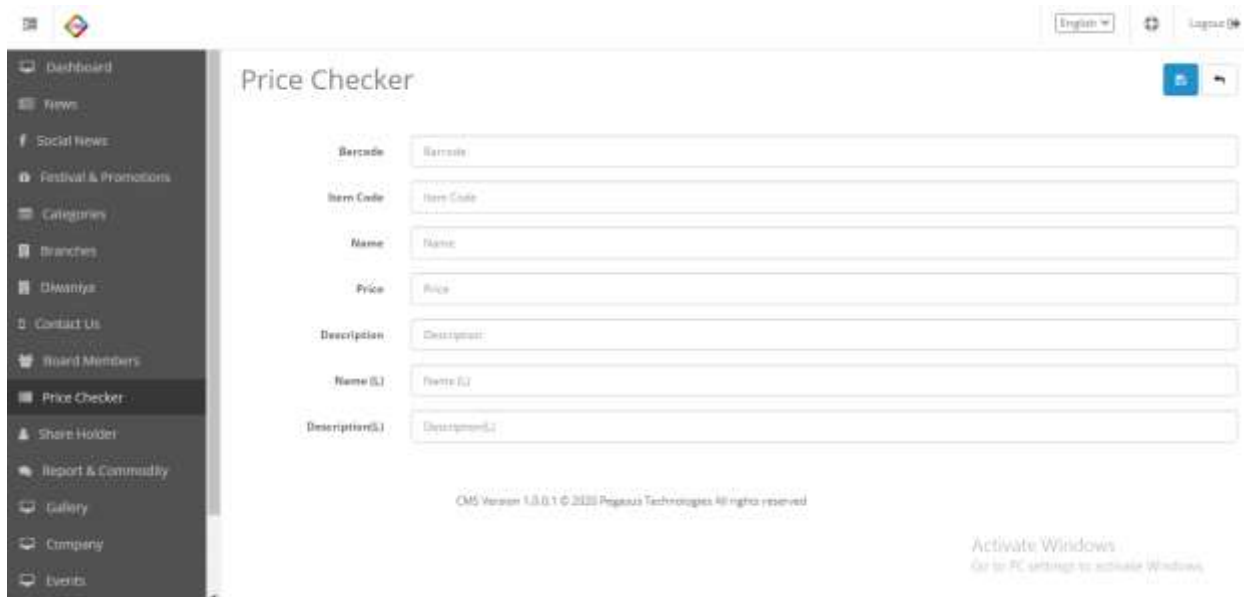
English
Logout

Dashboard
News
Social News
Festival & Promotions
Categories
Branches
Diwaniya
Contact Us
Board Members
Price Checker
Share Holder
Report & Commodity
Gallery
Company
Events

Price Checker

Barcode
Barcode
Item Code
Item Code
Name
Name
Price
Price
Description
Description
Name (L)
Name (L)
Description(L)
Description(L)

CMS Version 1.0.0.1 © 2020 Pegasus Technologies All rights reserved

Activate Windows
Go to PC settings to activate Windows.